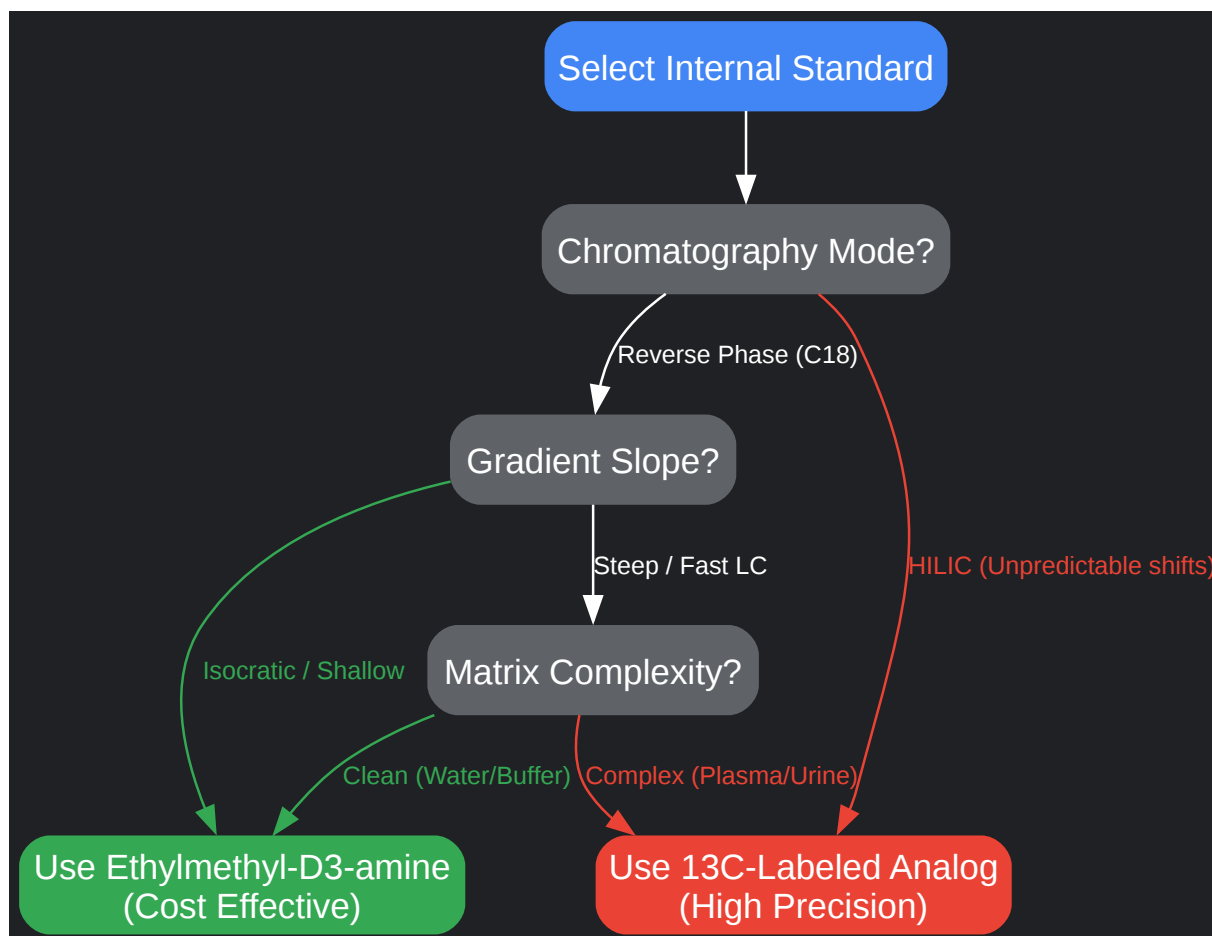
Select Internal Standard

Chromatography Mode?

Reverse Phase (C18)

HILIC (Unpredictable shifts)

Gradient Slope?

Steep / Fast LC

Isocratic / Shallow

Matrix Complexity?

Clean (Water/Buffer)

Complex (Plasma/Urine)

Use Ethylmethyl-D3-amine
(Cost Effective)

Use 13C-Labeled Analog
(High Precision)